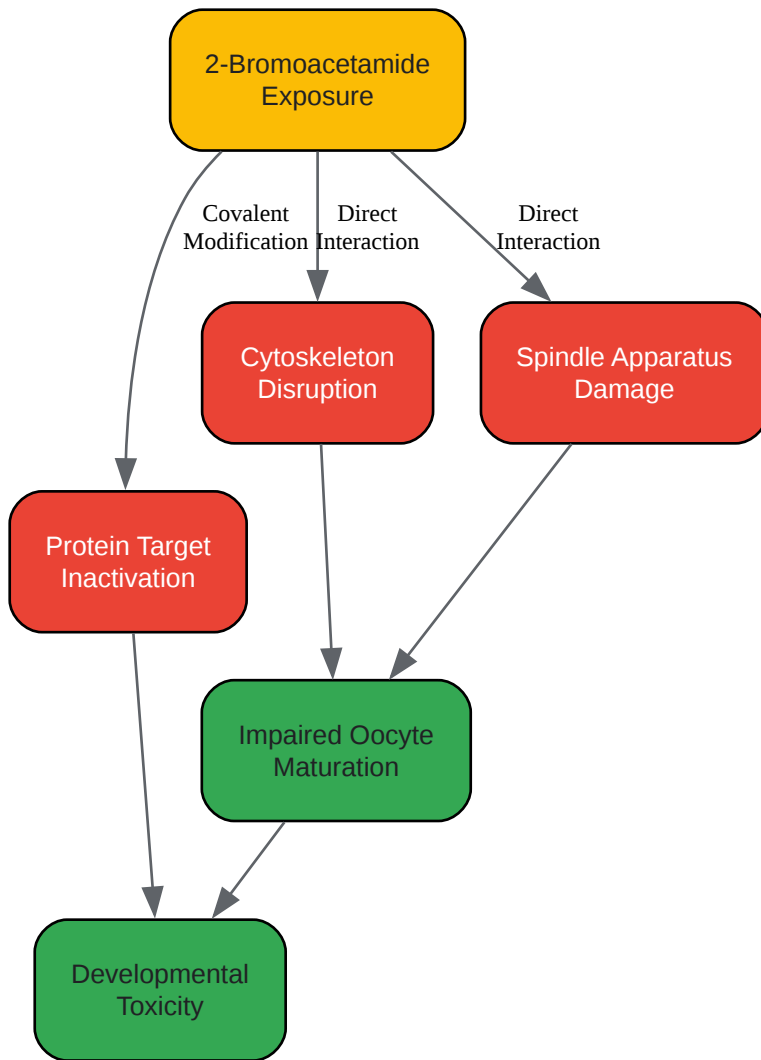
2-Bromoacetamide Exposure

Covalent Modification

Direct Interaction

Direct Interaction

Cytoskeleton Disruption

Spindle Apparatus Damage

Protein Target Inactivation

Impaired Oocyte Maturation

Developmental Toxicity